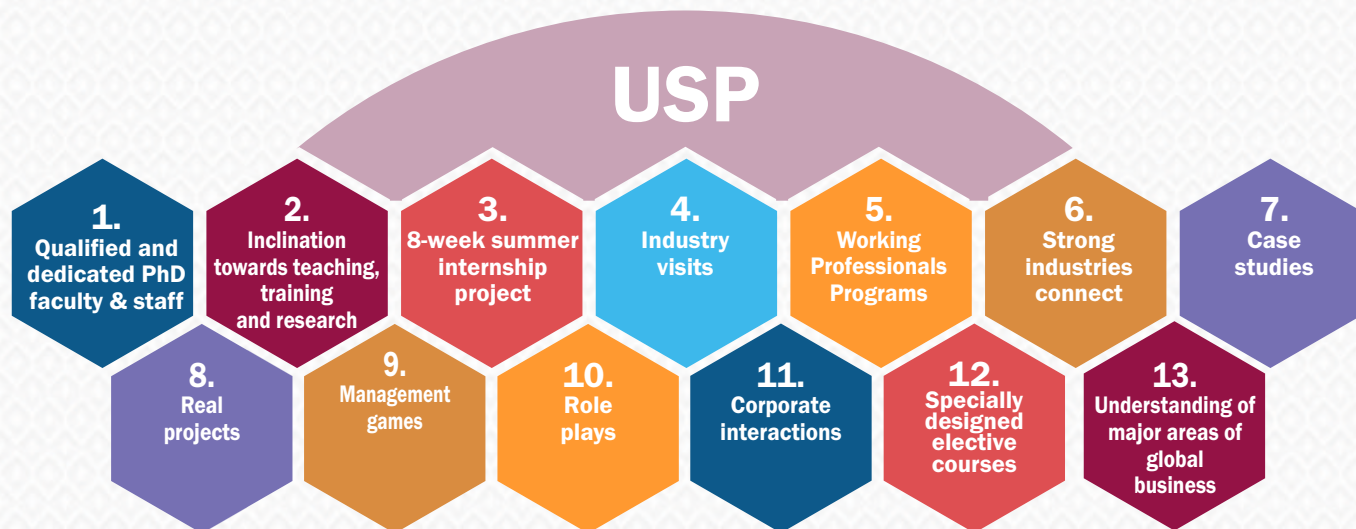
USP

1.
Qualified and dedicated PhD faculty & staff

2.
Inclination towards teaching, training and research

3.
8-week summer internship project

4.
Industry visits

5.
Working Professionals Programs

6.
Strong industries connect

7.
Case studies

8.
Real projects

9.
Management games

10.
Role plays

11.
Corporate interactions

12.
Specially designed elective courses

13.
Understanding of major areas of global business